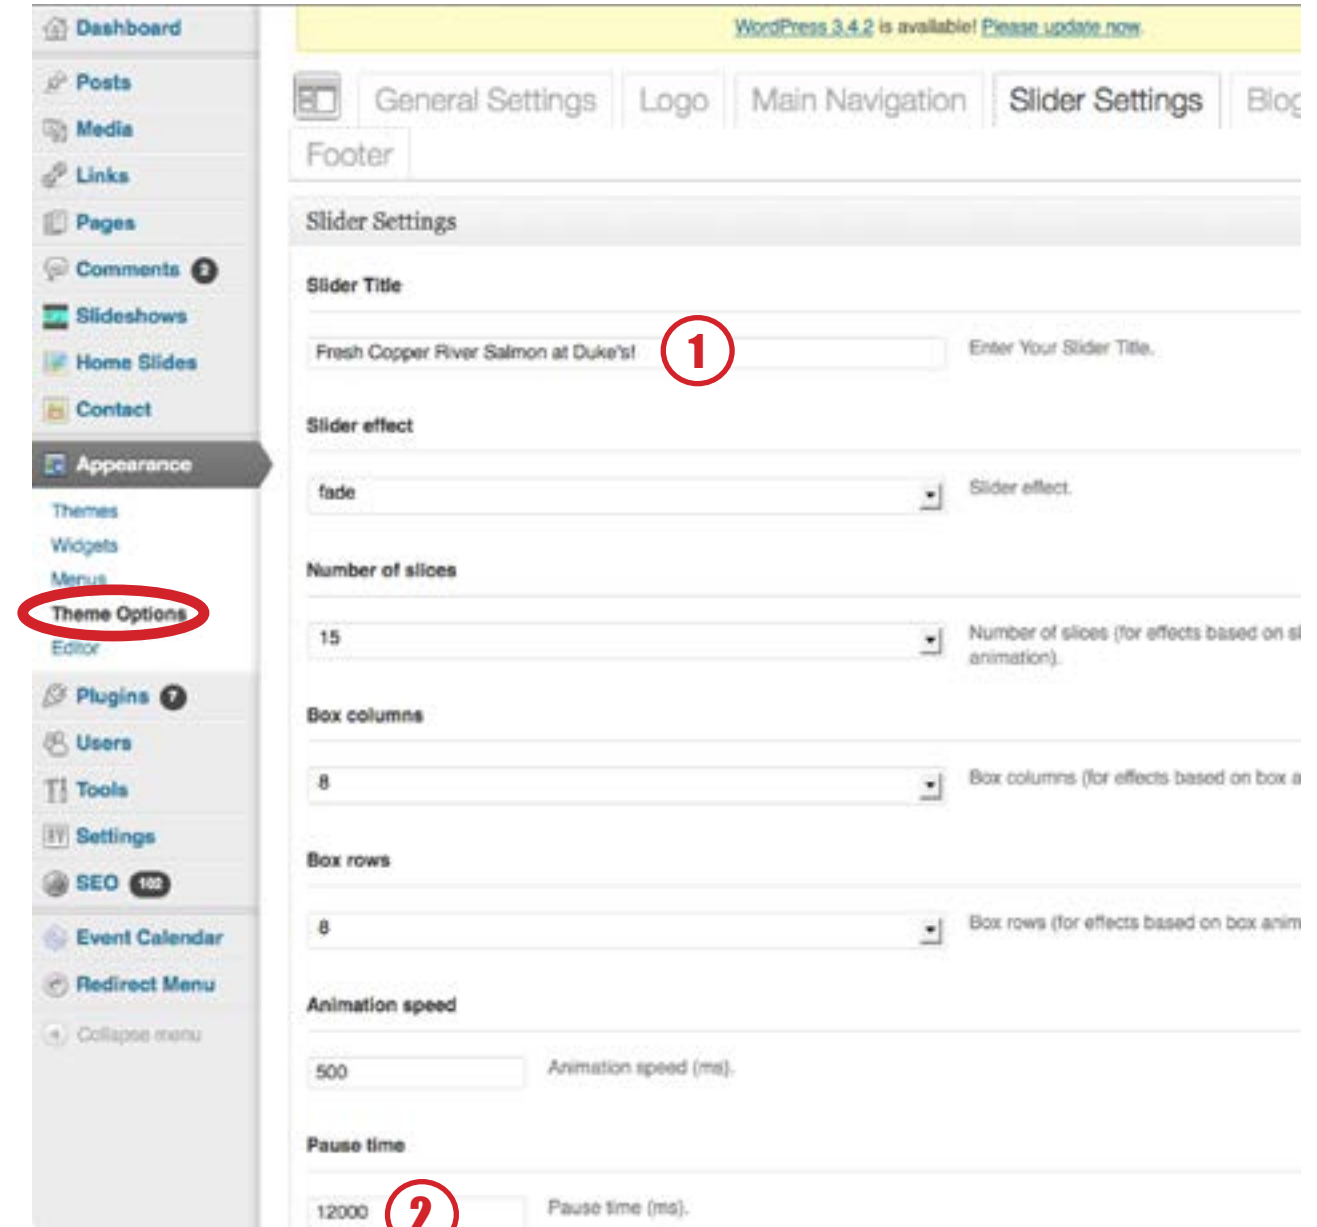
Dashboard
Posts
Media
Links
Pages
Comments 2
Slideshows
Home Slides
Contact
Appearance
Themes
Widgets
Menus
Theme Options
Editor
Plugins 7
Users
Tools
Settings
SEO 102
Event Calendar
Redirect Menu
Collapse menu

WordPress 3.4.2 is available! Please update now.

General Settings | Logo | Main Navigation | Slider Settings | Blog
Footer

Slider Settings

Slider Title

Fresh Copper River Salmon at Duke's! 1 Enter Your Slider Title.

Slider effect

fade Slider effect.

Number of slices

15 Number of slices (for effects based on sl animation).

Box columns

8 Box columns (for effects based on box a

Box rows

8 Box rows (for effects based on box anim

Animation speed

500 Animation speed (ms).

Pause time

12000 2 Pause time (ms).